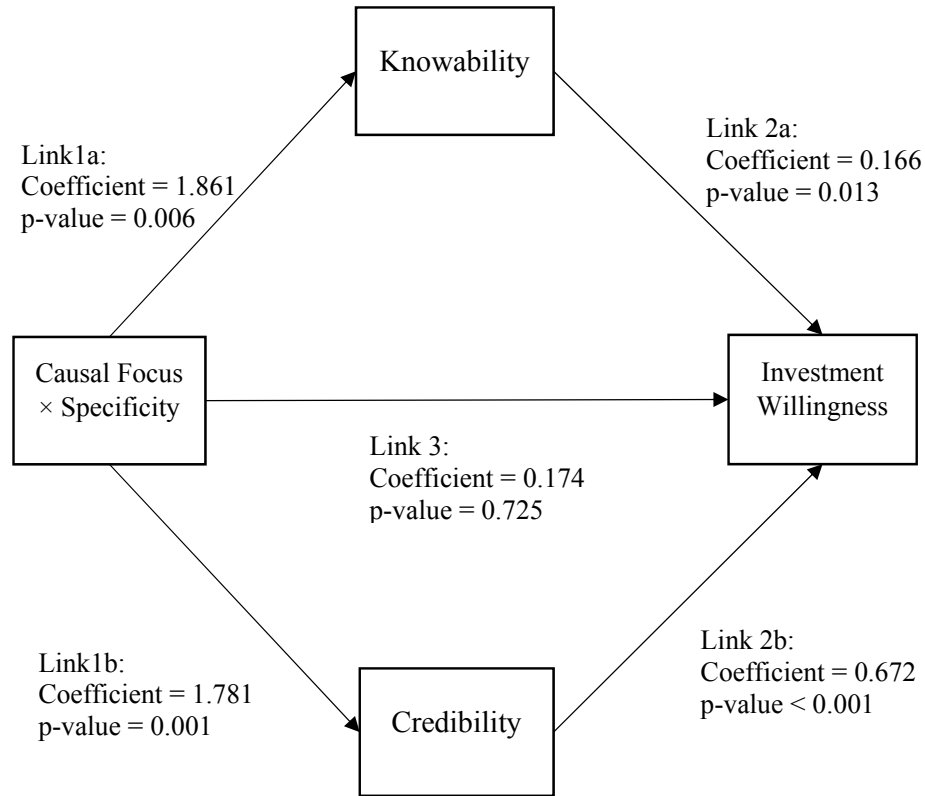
Knowability

Link1a:
Coefficient = 1.861
p-value = 0.006

Link 2a:
Coefficient = 0.166
p-value = 0.013

Causal Focus
× Specificity

Investment
Willingness

Link 3:
Coefficient = 0.174
p-value = 0.725

Link1b:
Coefficient = 1.781
p-value = 0.001

Link 2b:
Coefficient = 0.672
p-value < 0.001

Credibility